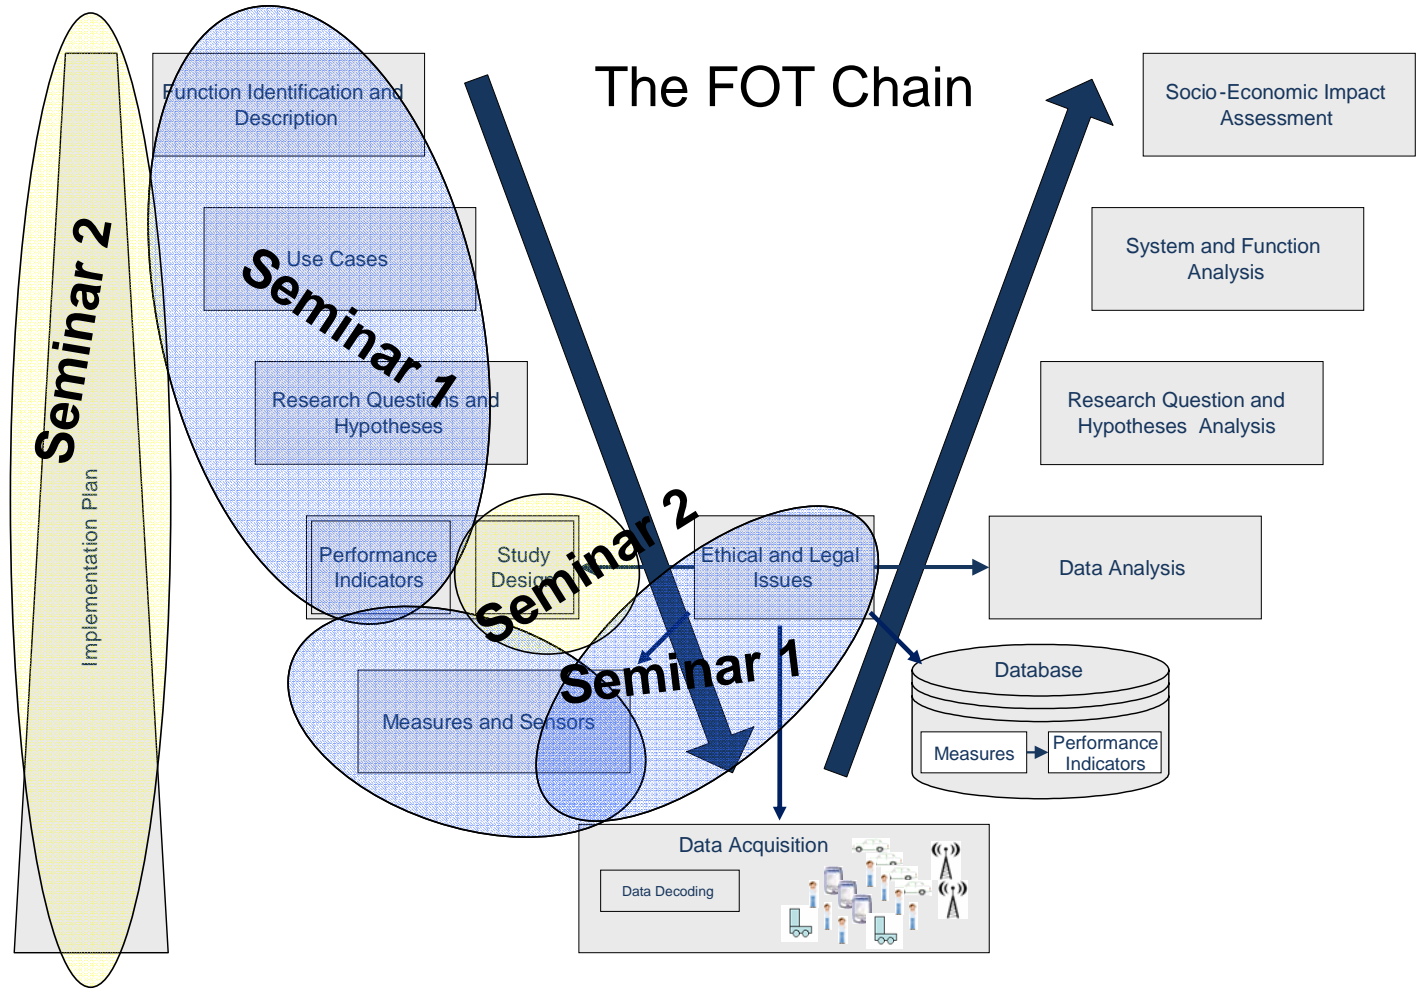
The FOT Chain

Seminar 2

Implementation Plan

Function Identification and Description

Use Cases

Seminar 1

Research Questions and Hypotheses

Performance Indicators

Study Design

Seminar 2

Ethical and Legal Issues

Seminar 1

Measures and Sensors

Socio-Economic Impact Assessment

System and Function Analysis

Research Question and Hypotheses Analysis

Data Analysis

Database

Measures

Performance Indicators

Data Acquisition

Data Decoding